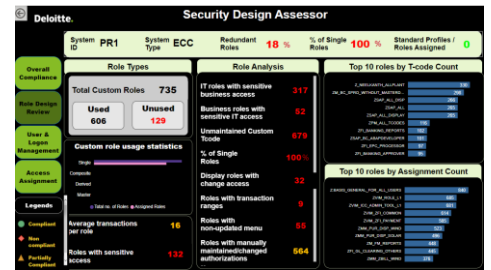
Deloitte.

Security Design Assessor

System ID PR1
System Type ECC
Redundant Roles 18 %
% of Single Roles 100 %
Standard Profiles / Roles Assigned 0

Overall Compliance
Role Design Review
User & Logon Management
Access Assignment

Legends
Compliant
Non compliant
Partially Compliant

Role Types
Total Custom Roles 735
Used 606
Unused 129

Custom role usage statistics
Single
Composite
Derived
Master
Total no. of Roles
Assigned Roles

Average transactions per role 16
Roles with sensitive access 132

Role Analysis
IT roles with sensitive business access 317
Business roles with sensitive IT access 52
Unmaintained Custom Tcode 679
% of Single Roles 100%
Display roles with change access 32
Roles with transaction ranges 9
Roles with non-updated menu 55
Roles with manually maintained/changed authorizations 564

Top 10 roles by T-code Count
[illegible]

Top 10 roles by Assignment Count
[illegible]